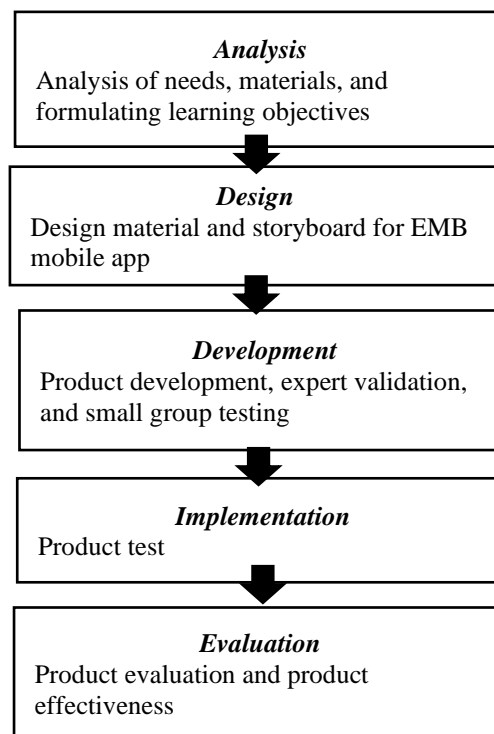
Analysis
Analysis of needs, materials, and formulating learning objectives

Design
Design material and storyboard for EMB mobile app

Development
Product development, expert validation, and small group testing

Implementation
Product test

Evaluation
Product evaluation and product effectiveness